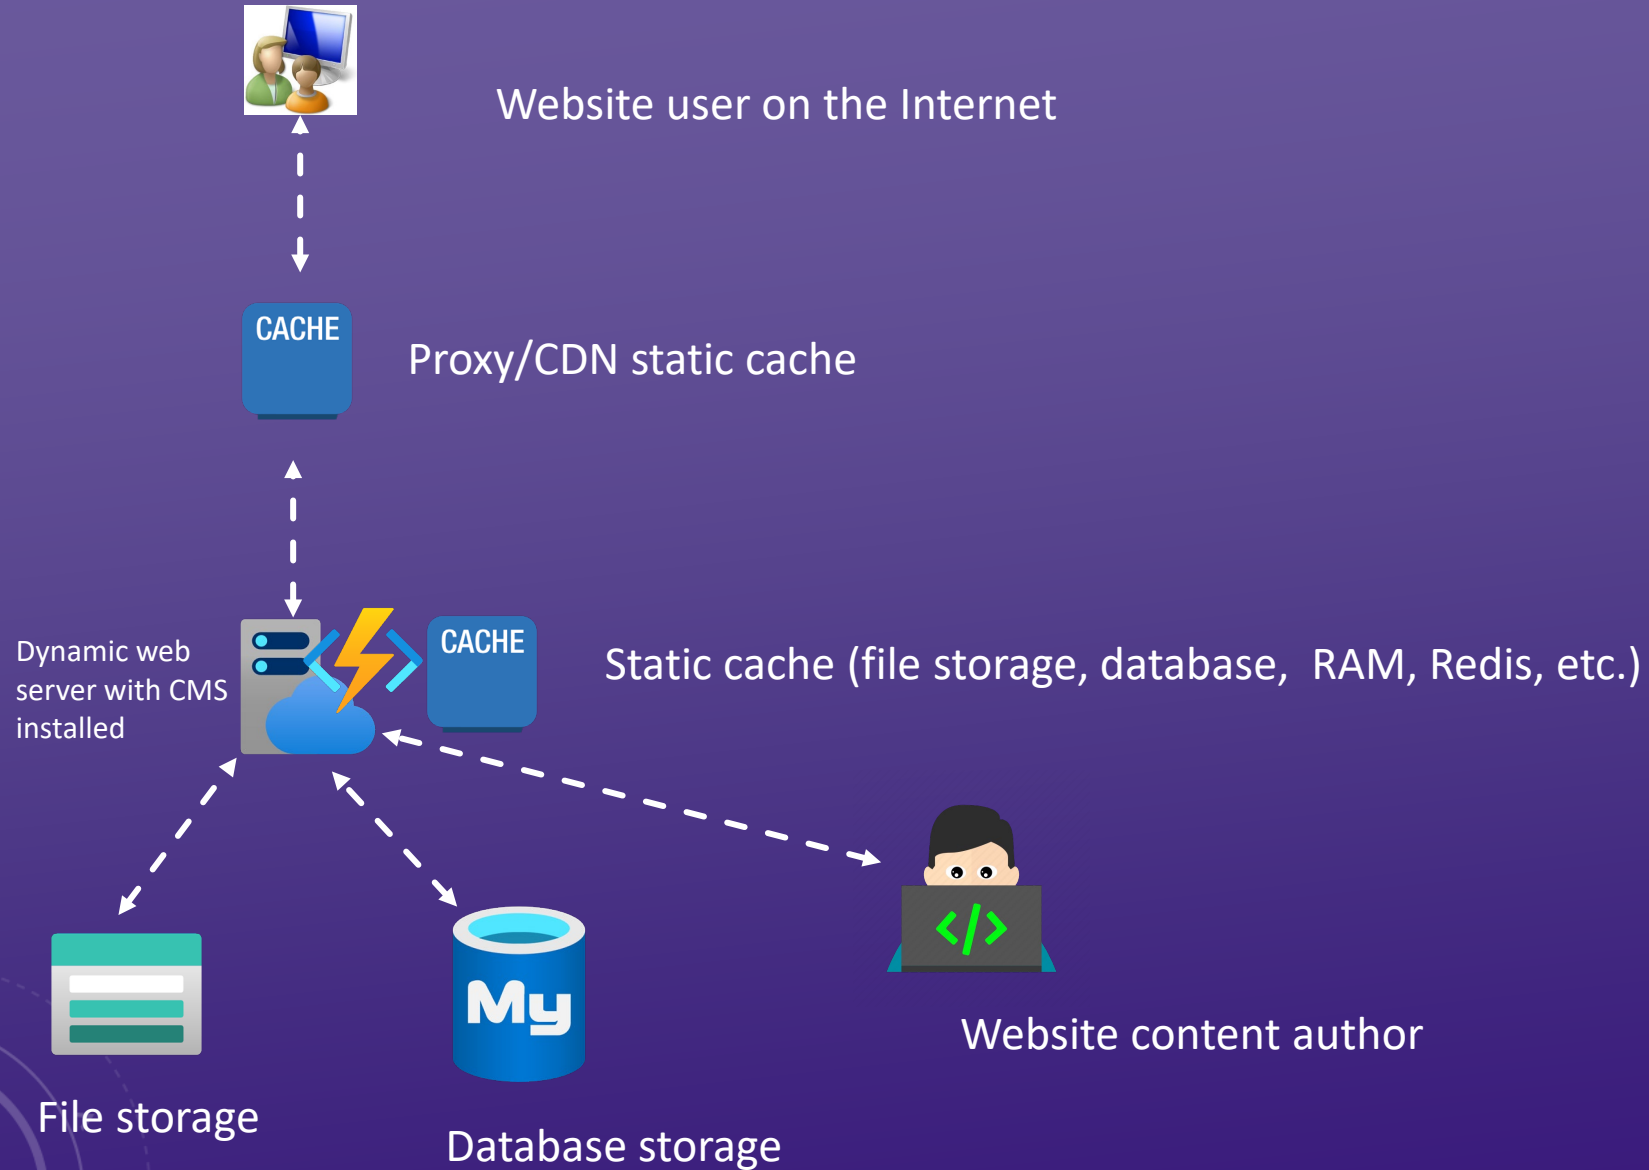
Website user on the Internet

CACHE

Proxy/CDN static cache

Dynamic web server with CMS installed

CACHE

Static cache (file storage, database,  RAM, Redis, etc.)

My

File storage

Database storage

Website content author